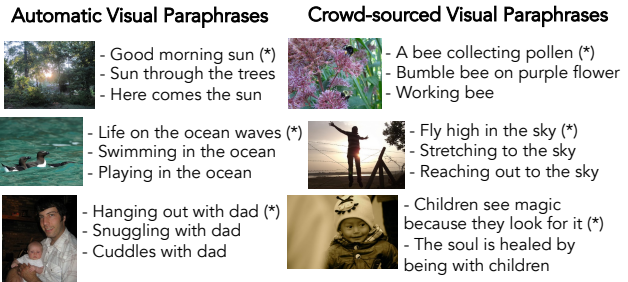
Automatic Visual Paraphrases

- Good morning sun (*)
- Sun through the trees
- Here comes the sun

- Life on the ocean waves (*)
- Swimming in the ocean
- Playing in the ocean

- Hanging out with dad (*)
- Snuggling with dad
- Cuddles with dad

Crowd-sourced Visual Paraphrases

- A bee collecting pollen (*)
- Bumble bee on purple flower
- Working bee

- Fly high in the sky (*)
- Stretching to the sky
- Reaching out to the sky

- Children see magic because they look for it (*)
- The soul is healed by being with children